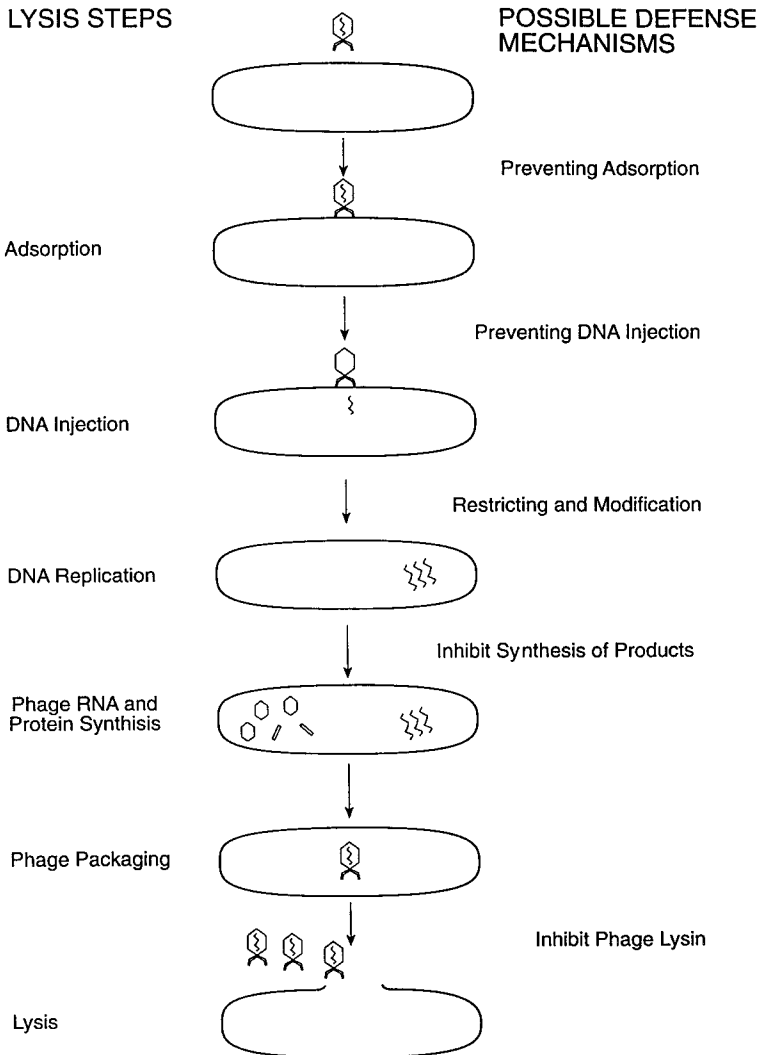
LYSIS STEPS

POSSIBLE DEFENSE MECHANISMS

Preventing Adsorption

Adsorption

Preventing DNA Injection

DNA Injection

Restricting and Modification

DNA Replication

Inhibit Synthesis of Products

Phage RNA and Protein Synthisis

Phage Packaging

Inhibit Phage Lysin

Lysis